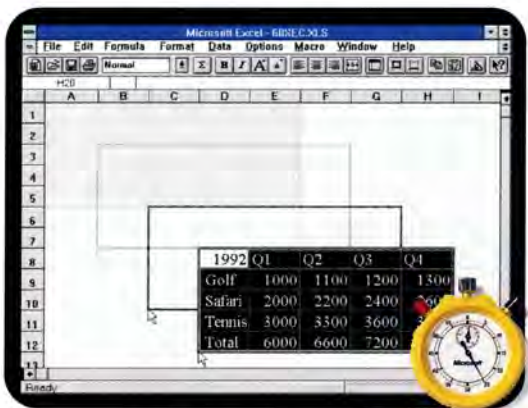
Microsoft Excel - 6BNEC.XLS

File Edit Formula Format Data Options Macro Window Help

Normal

H20

A B C D E F G H I

1
2
3
4
5
6
7
8
9
10
11
12
13

| 1992 | Q1 | Q2 | Q3 | Q4 |
|---|---|---|---|---|
| Golf | 1000 | 1100 | 1200 | 1300 |
| Safari | 2000 | 2200 | 2400 | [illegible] |
| Tennis | 3000 | 3300 | 3600 | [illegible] |
| Total | 6000 | 6600 | 7200 | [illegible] |

Ready

Microsoft